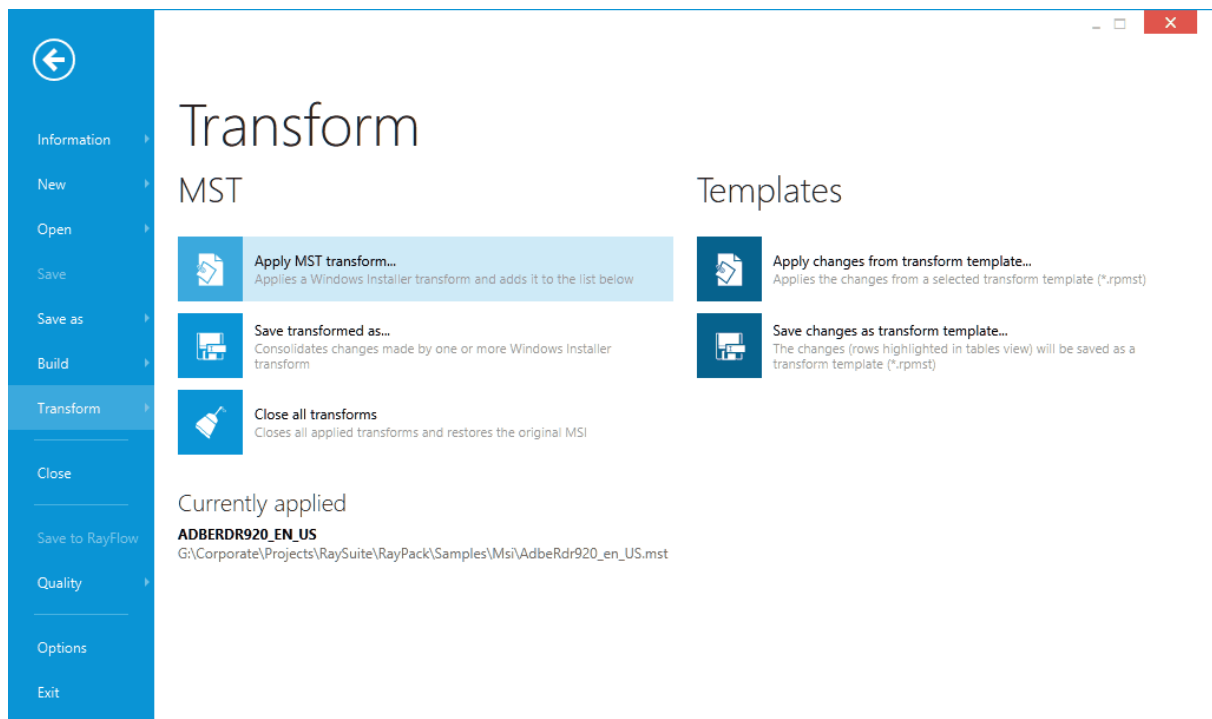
Information
New
Open
Save
Save as
Build
Transform
Close
Save to RayFlow
Quality
Options
Exit

Transform

MST

Apply MST transform...
Applies a Windows Installer transform and adds it to the list below

Save transformed as...
Consolidates changes made by one or more Windows Installer transform

Close all transforms
Closes all applied transforms and restores the original MSI

Currently applied
ADBERDR920_EN_US
G:\Corporate\Projects\RaySuite\RayPack\Samples\Msi\AdbeRdr920_en_US.mst

Templates

Apply changes from transform template...
Applies the changes from a selected transform template (*.rpmst)

Save changes as transform template...
The changes (rows highlighted in tables view) will be saved as a transform template (*.rpmst)